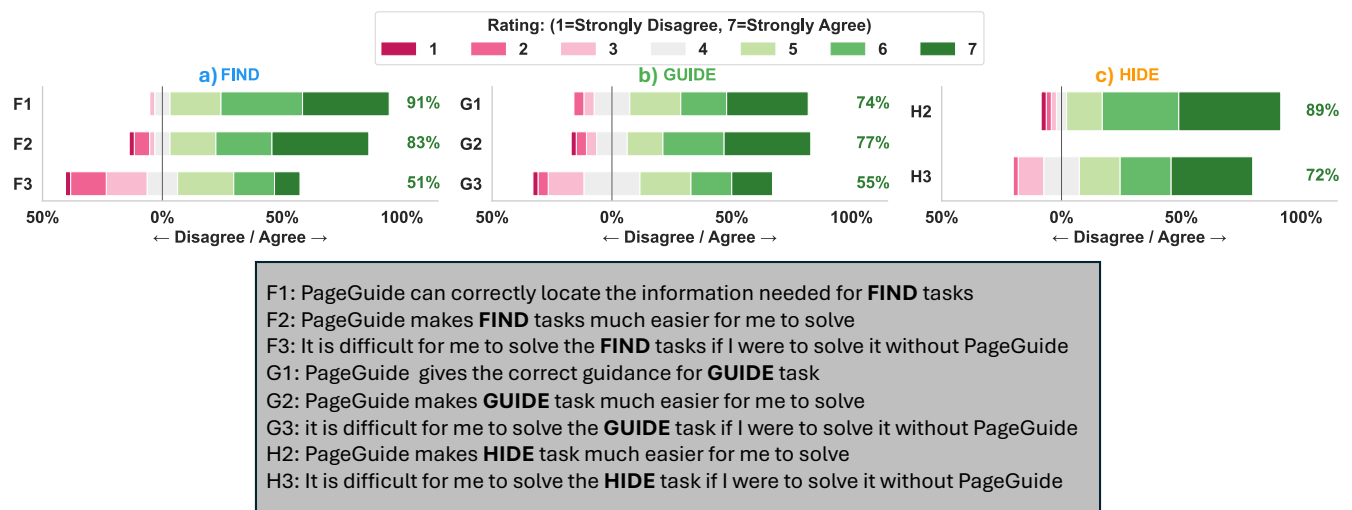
Rating: (1=Strongly Disagree, 7=Strongly Agree)
1 2 3 4 5 6 7

a) FIND

F1 91%
F2 83%
F3 51%

50% 0% 50% 100%
← Disagree / Agree →

b) GUIDE

G1 74%
G2 77%
G3 55%

50% 0% 50% 100%
← Disagree / Agree →

c) HIDE

H2 89%
H3 72%

50% 0% 50% 100%
← Disagree / Agree →

F1: PageGuide can correctly locate the information needed for **FIND** tasks
F2: PageGuide makes **FIND** tasks much easier for me to solve
F3: It is difficult for me to solve the **FIND** tasks if I were to solve it without PageGuide
G1: PageGuide gives the correct guidance for **GUIDE** task
G2: PageGuide makes **GUIDE** task much easier for me to solve
G3: it is difficult for me to solve the **GUIDE** task if I were to solve it without PageGuide
H2: PageGuide makes **HIDE** task much easier for me to solve
H3: It is difficult for me to solve the **HIDE** task if I were to solve it without PageGuide